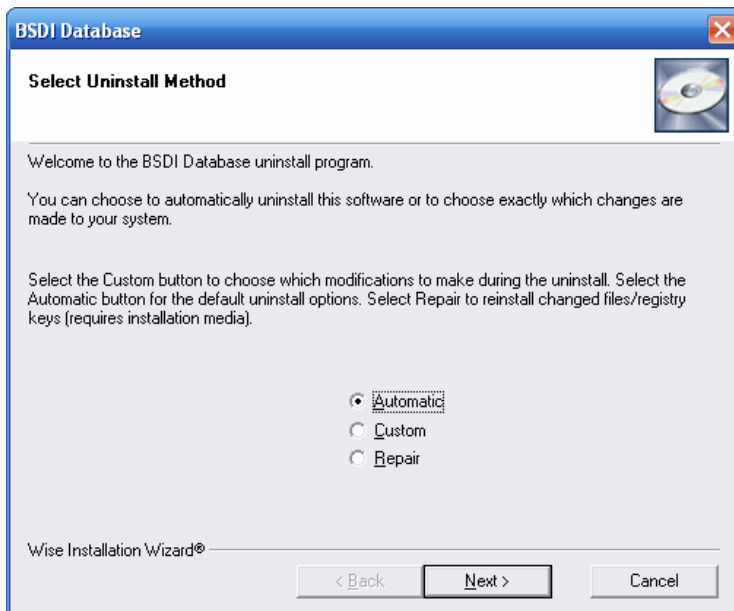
BSDI Database

Select Uninstall Method

Welcome to the BSDI Database uninstall program.

You can choose to automatically uninstall this software or to choose exactly which changes are made to your system.

Select the Custom button to choose which modifications to make during the uninstall. Select the Automatic button for the default uninstall options. Select Repair to reinstall changed files/registry keys (requires installation media).

Automatic
Custom
Repair

Wise Installation Wizard®

< Back
Next >
Cancel